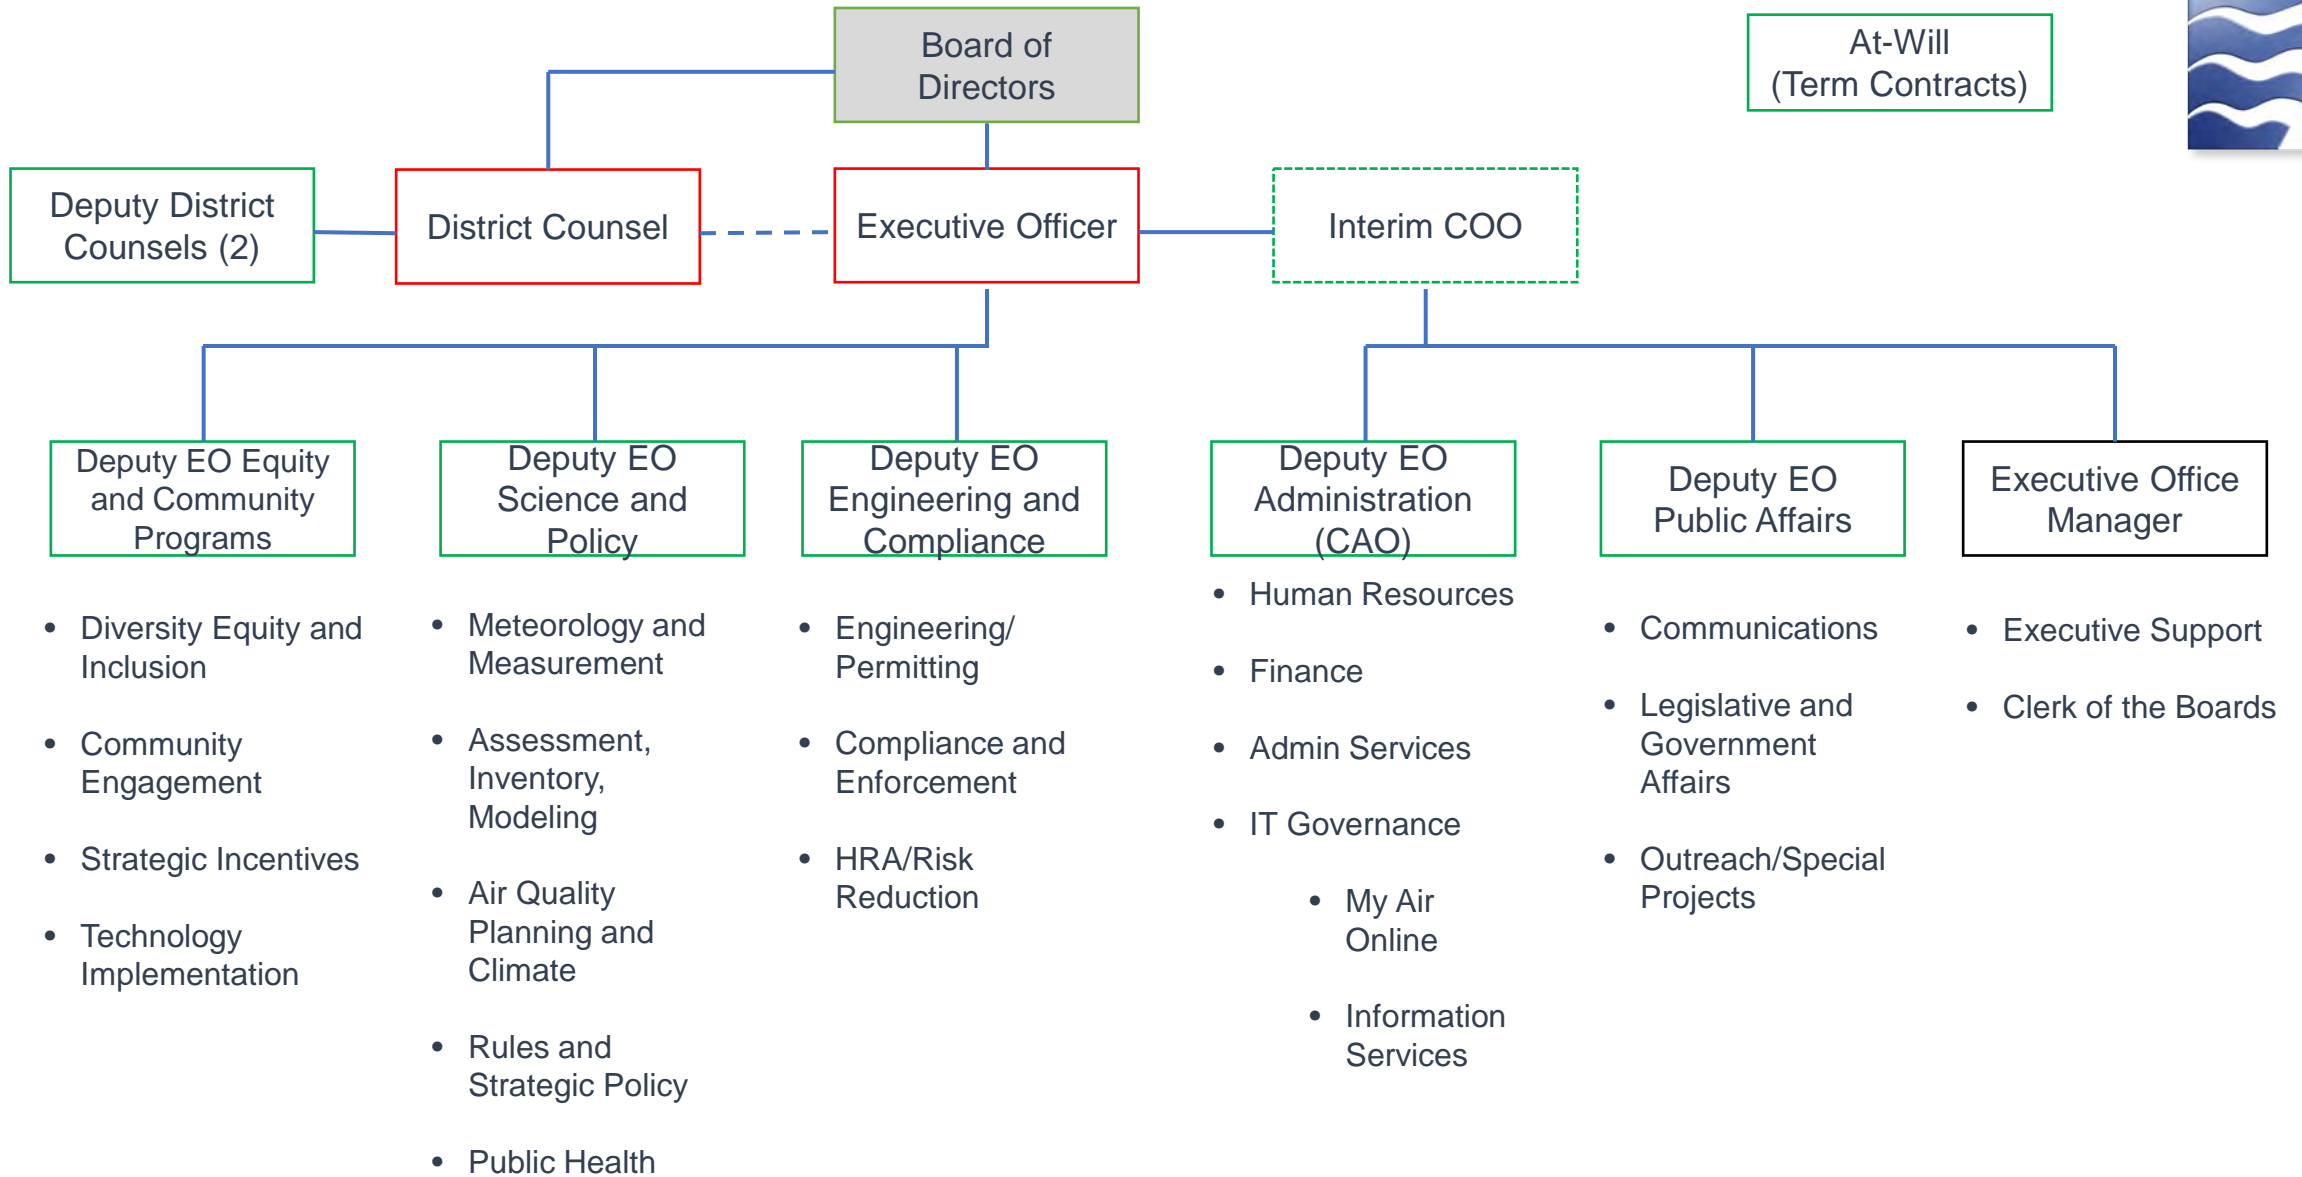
Board of Directors

At-Will (Term Contracts)

Deputy District Counsels (2)

District Counsel

Executive Officer

Interim COO

Deputy EO Equity and Community Programs

- Diversity Equity and Inclusion
- Community Engagement
- Strategic Incentives
- Technology Implementation

Deputy EO Science and Policy

- Meteorology and Measurement
- Assessment, Inventory, Modeling
- Air Quality Planning and Climate
- Rules and Strategic Policy
- Public Health

Deputy EO Engineering and Compliance

- Engineering/ Permitting
- Compliance and Enforcement
- HRA/Risk Reduction

Deputy EO Administration (CAO)

- Human Resources
- Finance
- Admin Services
- IT Governance
	- My Air Online
	- Information Services

Deputy EO Public Affairs

- Communications
- Legislative and Government Affairs
- Outreach/Special Projects

Executive Office Manager

- Executive Support
- Clerk of the Boards